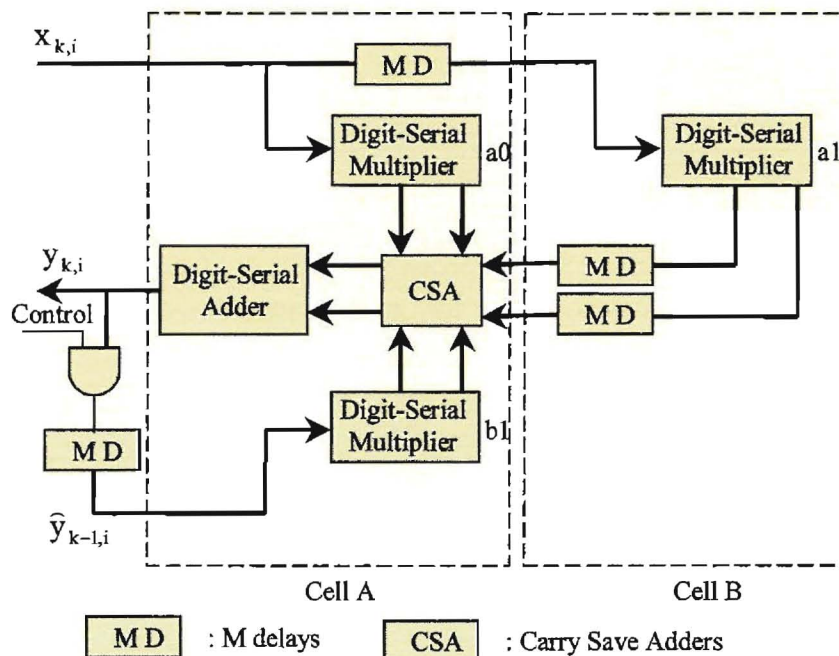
$x_{k,i}$

MD

Digit-Serial Multiplier a0

Digit-Serial Multiplier a1

$y_{k,i}$

Digit-Serial Adder

CSA

MD

MD

Control

MD

Digit-Serial Multiplier b1

$\hat{y}_{k-1,i}$

Cell A

Cell B

MD : M delays

CSA : Carry Save Adders